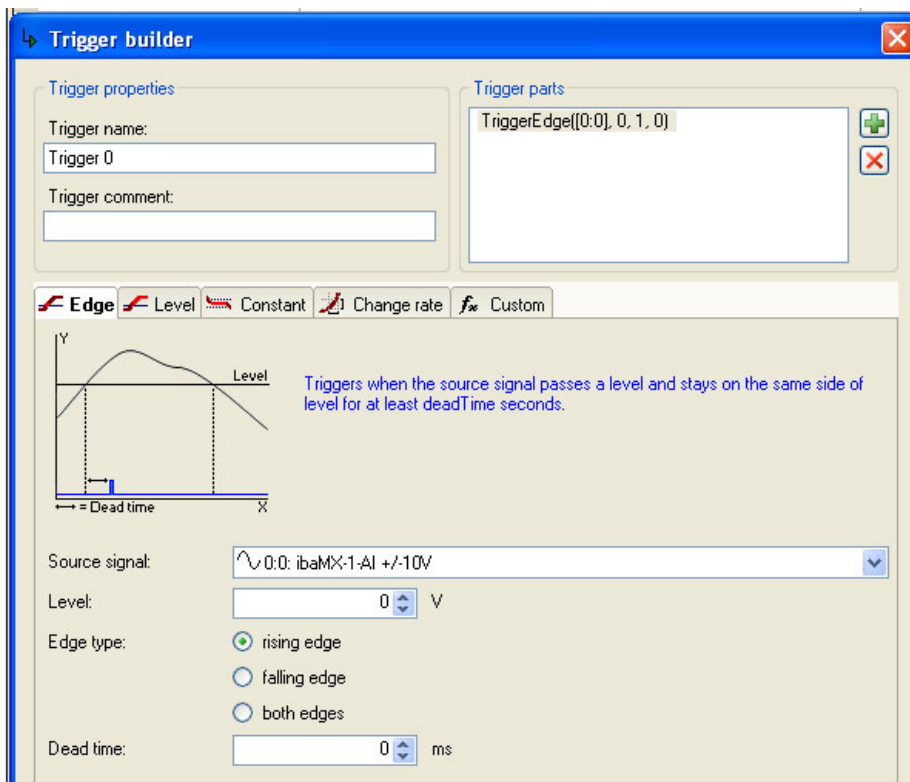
Trigger builder

Trigger properties

Trigger name:

Trigger 0

Trigger comment:

Trigger parts

TriggerEdge([0:0], 0, 1, 0)

Edge | Level | Constant | Change rate | Custom

Y

Level

↔ = Dead time

X

Triggers when the source signal passes a level and stays on the same side of level for at least deadTime seconds.

Source signal: 0:0: ibaMX-1-AI +/-10V

Level: 0 V

Edge type: rising edge

falling edge

both edges

Dead time: 0 ms